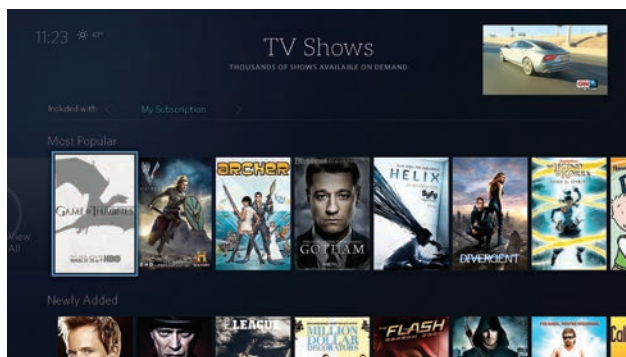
11:23 67°

TV Shows

THOUSANDS OF SHOWS AVAILABLE ON DEMAND

Included with < My Subscription >

Most Popular

View All

GAME OF THRONES

HBO

ARCHER

GOTHAM

HELIX

DIVERGENT

Newly Added

LEAGUE

MILLION DOLLAR DECORATORS

FLASH